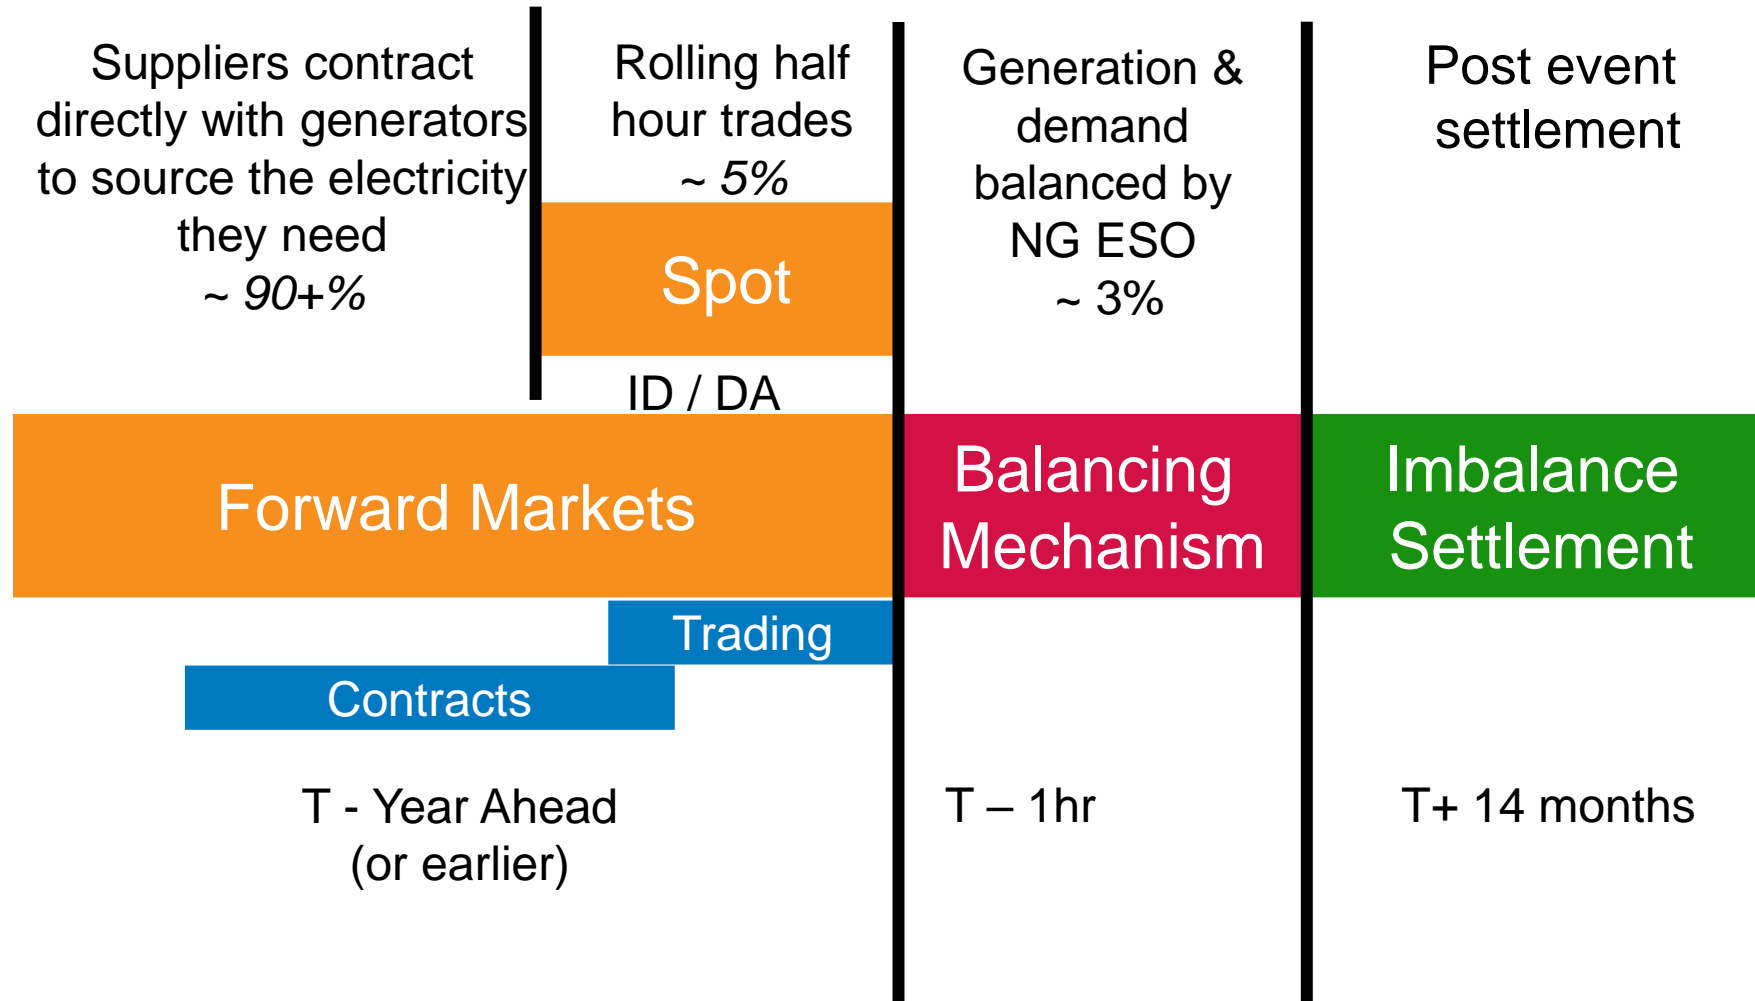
Suppliers contract directly with generators to source the electricity they need
~ 90+%

Rolling half hour trades
~ 5%

Spot

ID / DA

Generation & demand balanced by NG ESO
~ 3%

Post event settlement

Forward Markets

Balancing Mechanism

Imbalance Settlement

Trading

Contracts

T - Year Ahead (or earlier)

T – 1hr

T+ 14 months